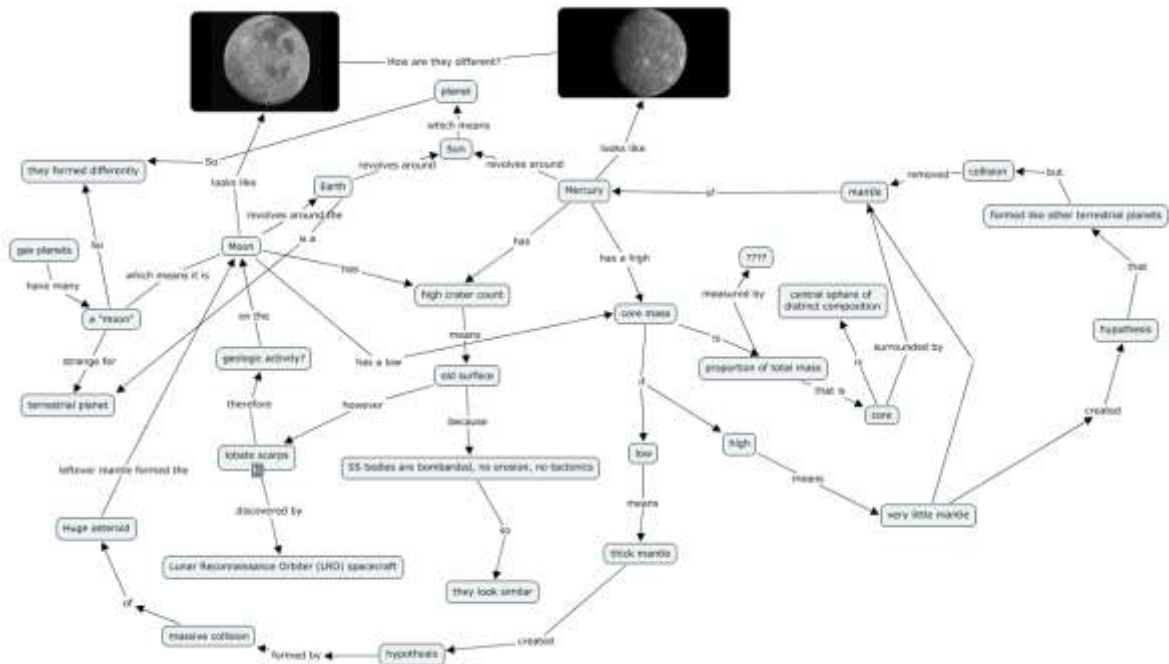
How are they different?

planet

which means

Sun

revolves around

revolves around

So

they formed differently

looks like

Earth

revolves around the

is a

Mercury

looks like

of

mantle

removed

collision

but

formed like other terrestrial planets

gas planets

have many

So

Moon

which means it is

a "moon"

strange for

terrestrial planet

has

high crater count

has

has a high

core mass

is

proportion of total mass

measured by

????

central sphere of distinct composition

is

surrounded by

that is

core

hypothesis

that

created

on the

geologic activity?

has a low

means

old surface

however

therefore

lobate scarps

because

SS bodies are bombarded, no erosion, no tectonics

so

they look similar

discovered by

Lunar Reconnaissance Orbiter (LRO) spacecraft

is

low

means

thick mantle

high

means

very little mantle

leftover mantle formed the

Huge asteroid

of

massive collision

formed by

hypothesis

created